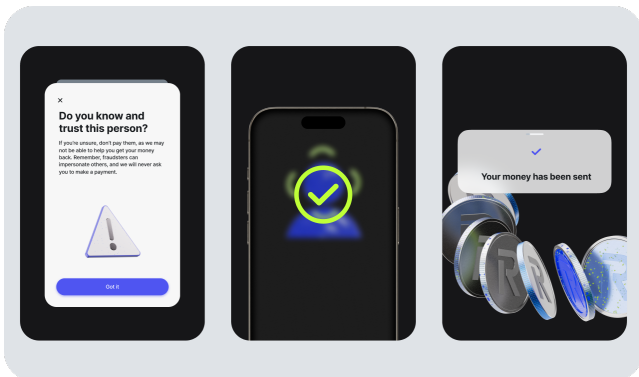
×

Do you know and trust this person?

If you're unsure, don't pay them, as we may not be able to help you get your money back. Remember, fraudsters can impersonate others, and we will never ask you to make a payment.

Got it

Your money has been sent